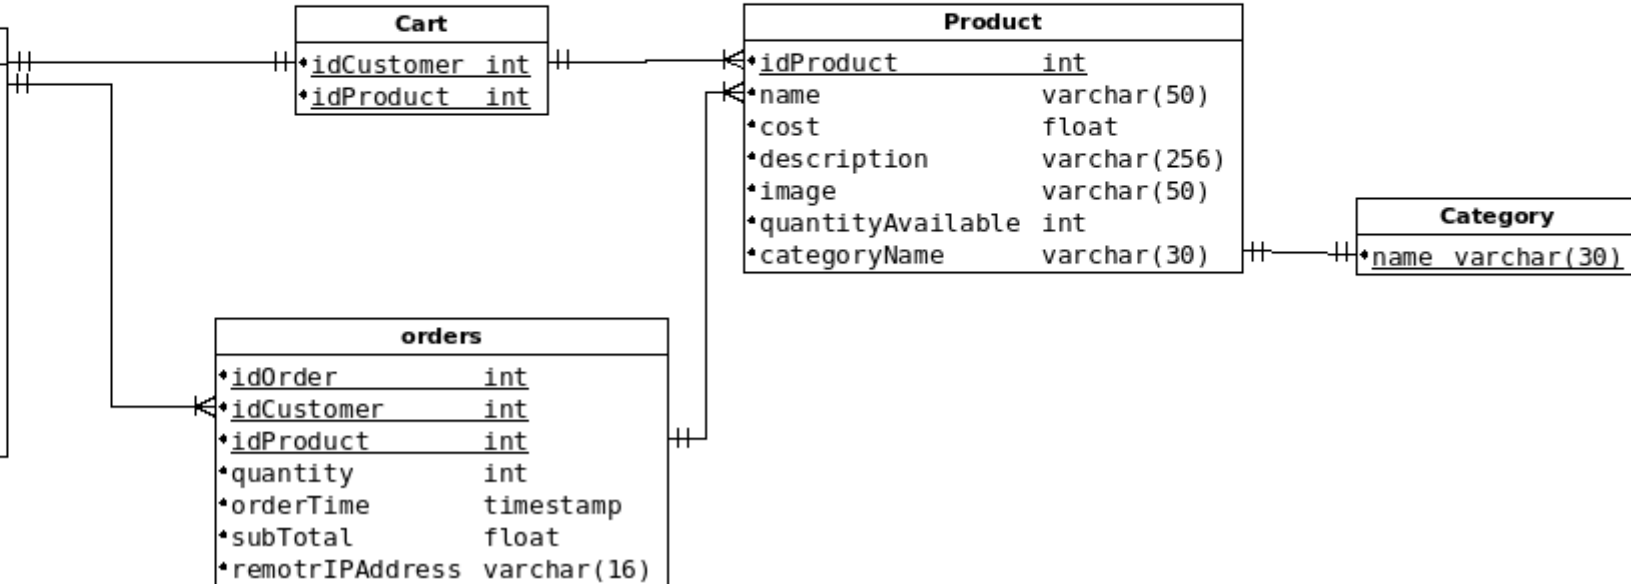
| Cart | |
|---|---|
| •idCustomer | int |
| •idProduct | int |

| Product | |
|---|---|
| •idProduct | int |
| •name | varchar(50) |
| •cost | float |
| •description | varchar(256) |
| •image | varchar(50) |
| •quantityAvailable | int |
| •categoryName | varchar(30) |

| Category | |
|---|---|
| •name | varchar(30) |

| orders | |
|---|---|
| •idOrder | int |
| •idCustomer | int |
| •idProduct | int |
| •quantity | int |
| •orderTime | timestamp |
| •subTotal | float |
| •remotrIPAddress | varchar(16) |